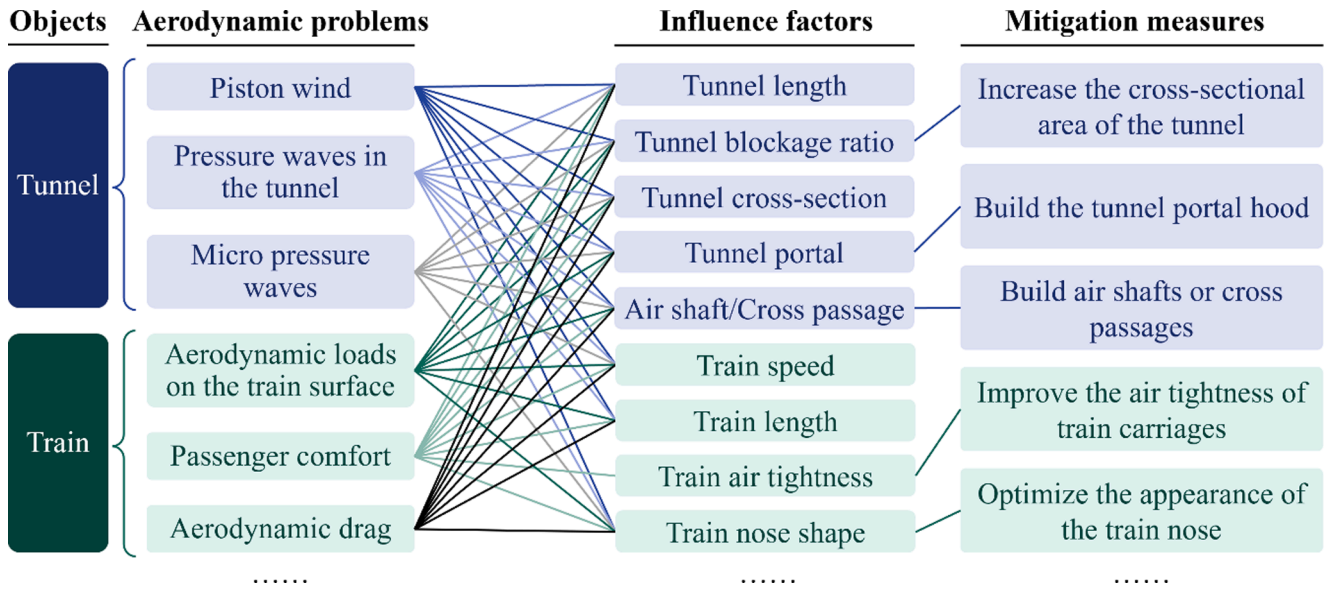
Objects

Aerodynamic problems

Influence factors

Mitigation measures

Tunnel

Piston wind

Pressure waves in the tunnel

Micro pressure waves

Train

Aerodynamic loads on the train surface

Passenger comfort

Aerodynamic drag

……

Tunnel length

Tunnel blockage ratio

Tunnel cross-section

Tunnel portal

Air shaft/Cross passage

Train speed

Train length

Train air tightness

Train nose shape

……

Increase the cross-sectional area of the tunnel

Build the tunnel portal hood

Build air shafts or cross passages

Improve the air tightness of train carriages

Optimize the appearance of the train nose

……